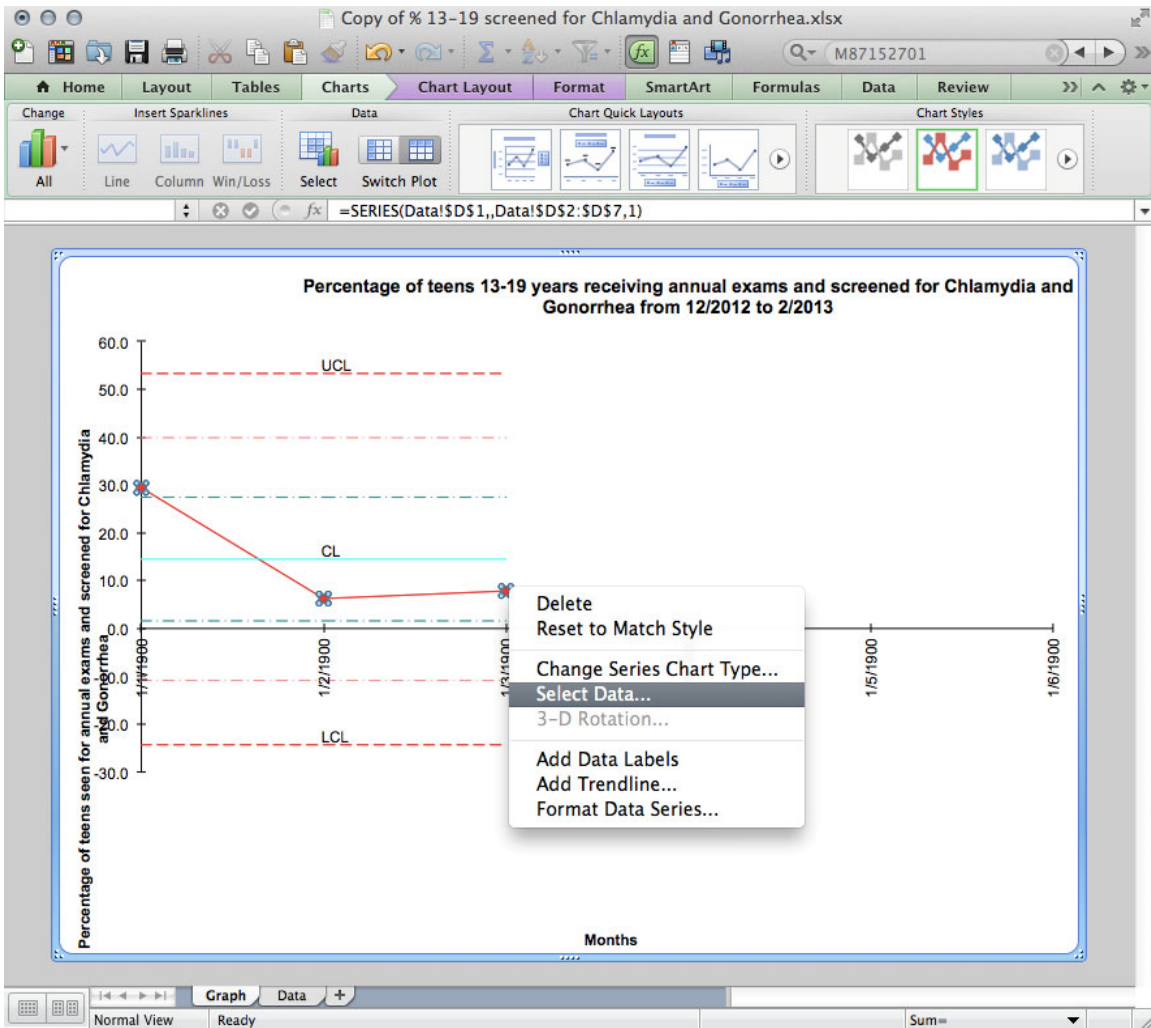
Copy of % 13-19 screened for Chlamydia and Gonorrhea.xlsx

M87152701

Home | Layout | Tables | Charts | Chart Layout | Format | SmartArt | Formulas | Data | Review

Change | Insert Sparklines | Data | Chart Quick Layouts | Chart Styles

All | Line | Column | Win/Loss | Select | Switch Plot

=SERIES(Data!$D$1,,Data!$D$2:$D$7,1)

Percentage of teens 13-19 years receiving annual exams and screened for Chlamydia and Gonorrhea from 12/2012 to 2/2013

60.0
50.0
40.0
30.0
20.0
10.0
0.0
-10.0
-20.0
-30.0

UCL
CL
LCL

1/1/1900
1/2/1900
1/3/1900
1/5/1900
1/6/1900

Percentage of teens seen for annual exams and screened for Chlamydia and Gonorrhea

Months

Delete
Reset to Match Style
Change Series Chart Type...
Select Data...
3-D Rotation...
Add Data Labels
Add Trendline...
Format Data Series...

Graph | Data | +

Normal View | Ready | Sum=